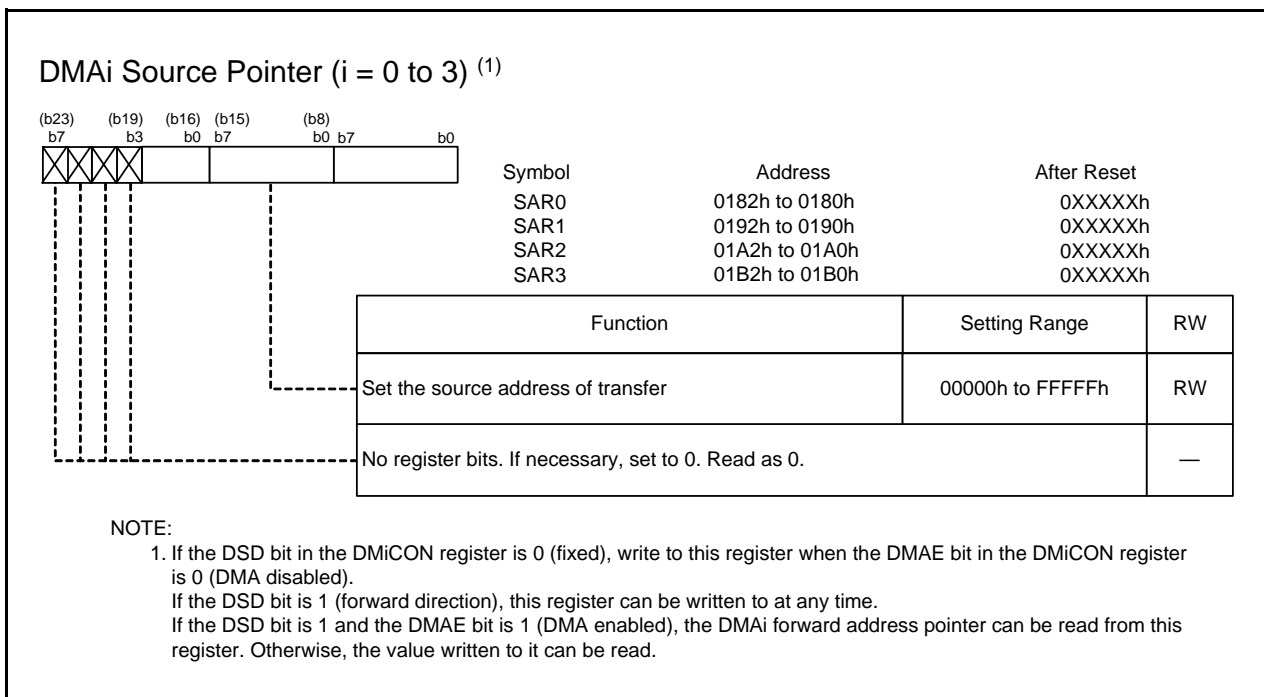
DMAi Source Pointer (i = 0 to 3) $^{(1)}$

(b23) b7 (b19) b3 (b16) b0 (b15) b7 (b8) b0 b7 b0

| Symbol | Address | After Reset |
|---|---|---|
| SAR0 | 0182h to 0180h | 0XXXXXh |
| SAR1 | 0192h to 0190h | 0XXXXXh |
| SAR2 | 01A2h to 01A0h | 0XXXXXh |
| SAR3 | 01B2h to 01B0h | 0XXXXXh |

| Function | Setting Range | RW |
|---|---|---|
| Set the source address of transfer | 00000h to FFFFFh | RW |
| No register bits. If necessary, set to 0. Read as 0. | | — |

NOTE:
1. If the DSD bit in the DMiCON register is 0 (fixed), write to this register when the DMAE bit in the DMiCON register is 0 (DMA disabled).
If the DSD bit is 1 (forward direction), this register can be written to at any time.
If the DSD bit is 1 and the DMAE bit is 1 (DMA enabled), the DMAi forward address pointer can be read from this register. Otherwise, the value written to it can be read.